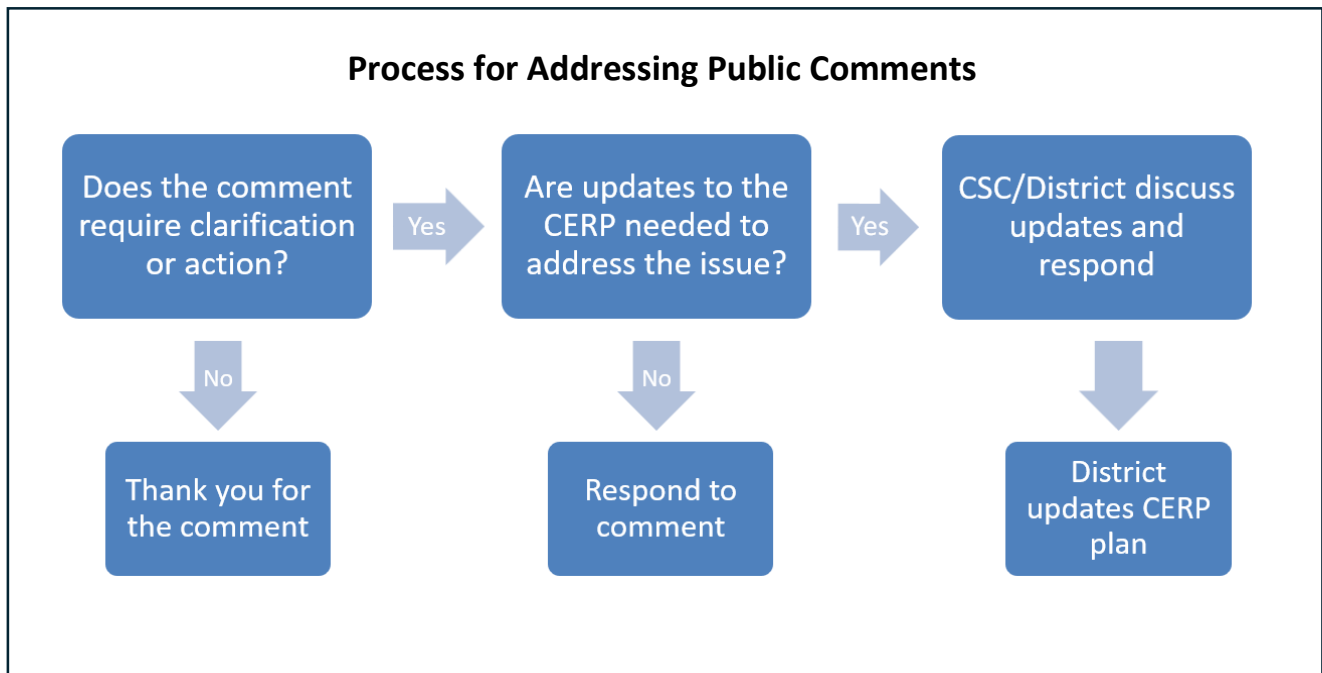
Process for Addressing Public Comments

Does the comment require clarification or action?

Yes

Are updates to the CERP needed to address the issue?

Yes

CSC/District discuss updates and respond

No

Thank you for the comment

No

Respond to comment

District updates CERP plan